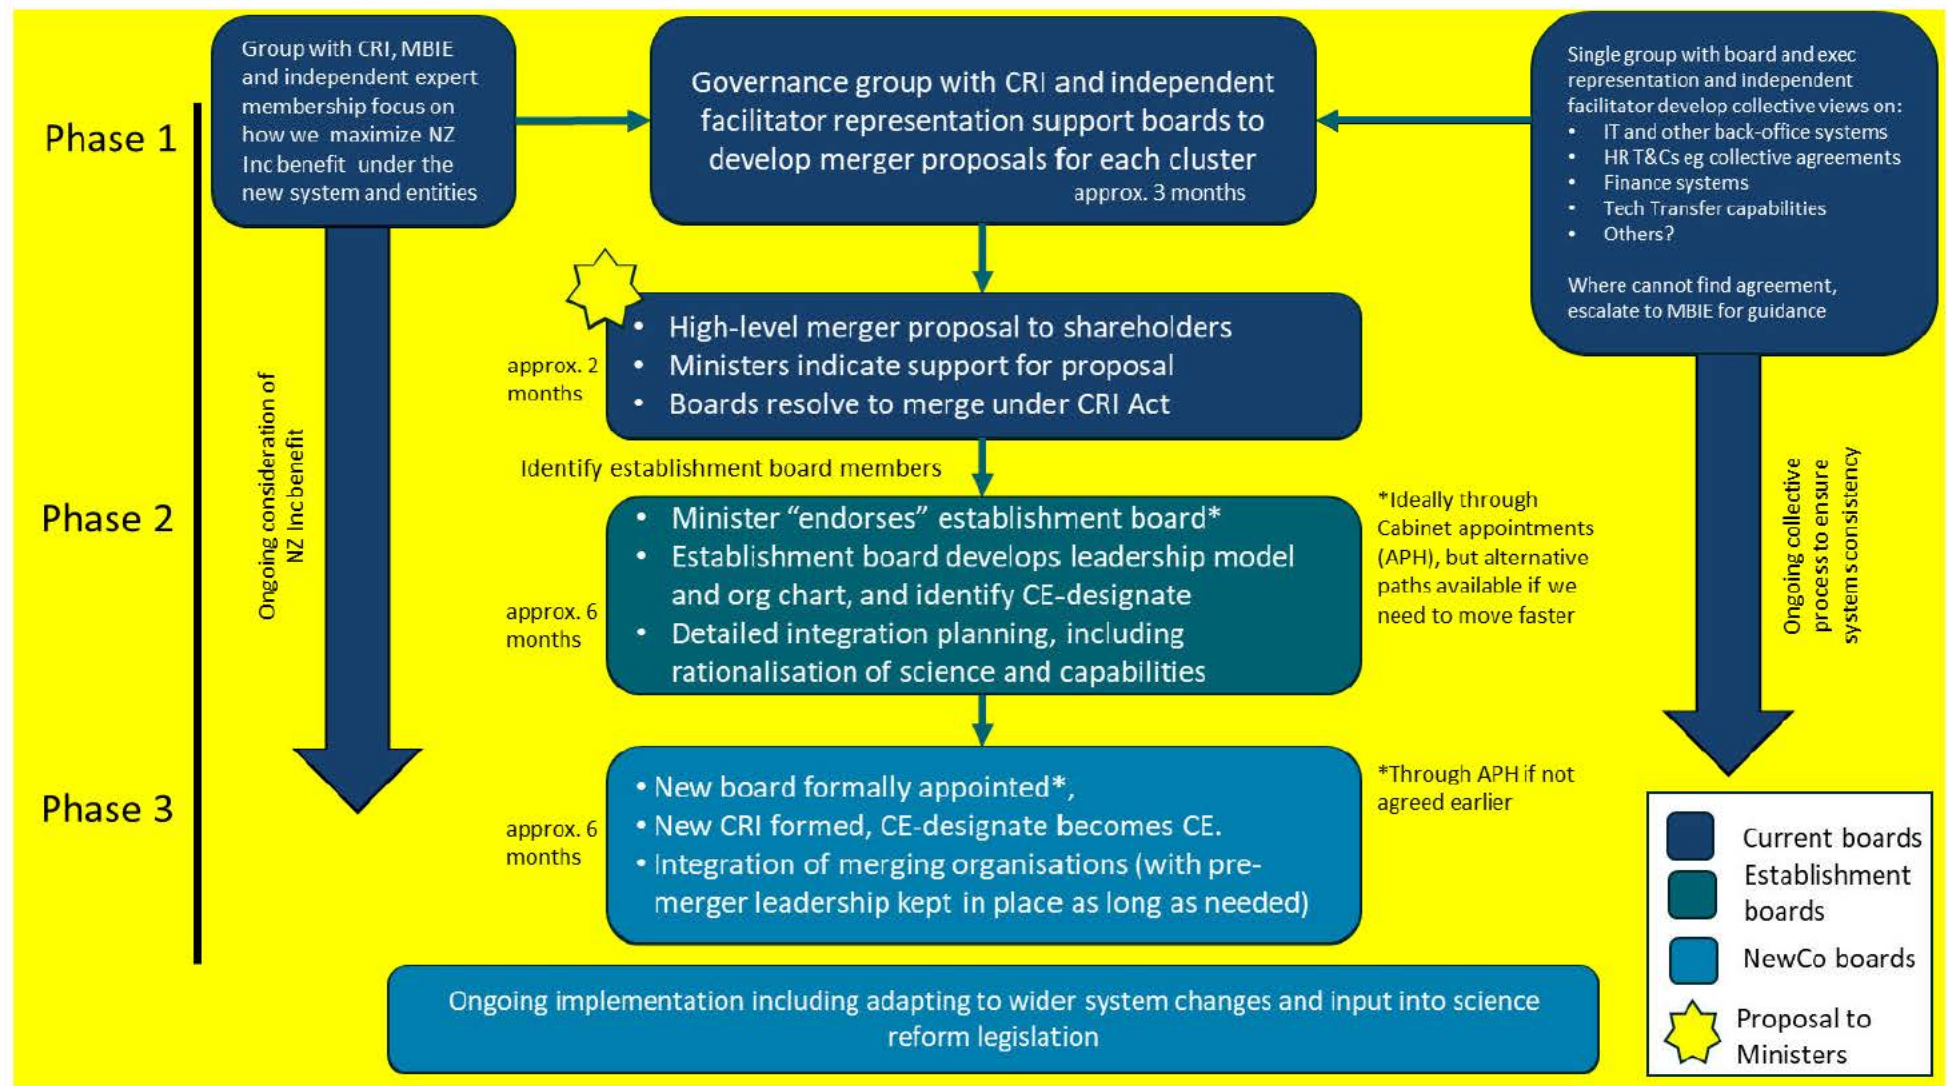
Phase 1

Group with CRI, MBIE and independent expert membership focus on how we maximize NZ Inc benefit under the new system and entities

Governance group with CRI and independent facilitator representation support boards to develop merger proposals for each cluster
approx. 3 months

Single group with board and exec representation and independent facilitator develop collective views on:
• IT and other back-office systems
• HR T&Cs eg collective agreements
• Finance systems
• Tech Transfer capabilities
• Others?

Where cannot find agreement, escalate to MBIE for guidance

Ongoing consideration of NZ Inc benefit

approx. 2 months
• High-level merger proposal to shareholders
• Ministers indicate support for proposal
• Boards resolve to merge under CRI Act

Identify establishment board members

Phase 2

approx. 6 months
• Minister "endorses" establishment board*
• Establishment board develops leadership model and org chart, and identify CE-designate
• Detailed integration planning, including rationalisation of science and capabilities

*Ideally through Cabinet appointments (APH), but alternative paths available if we need to move faster

Ongoing collective process to ensure systems consistency

Phase 3

approx. 6 months
• New board formally appointed*,
• New CRI formed, CE-designate becomes CE.
• Integration of merging organisations (with pre-merger leadership kept in place as long as needed)

*Through APH if not agreed earlier

Current boards
Establishment boards
NewCo boards
Proposal to Ministers

Ongoing implementation including adapting to wider system changes and input into science reform legislation